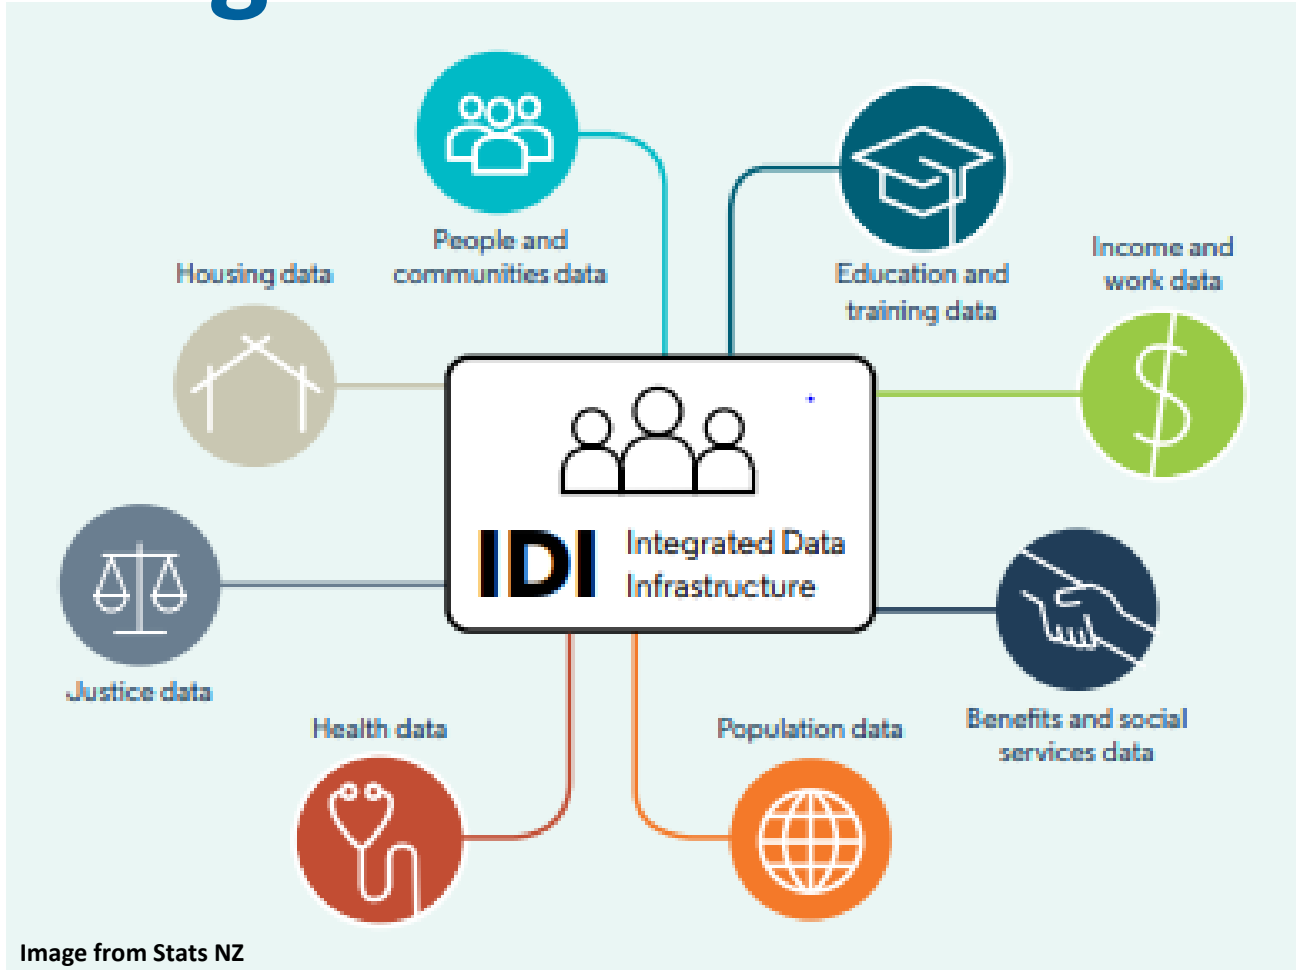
People and communities data

Education and training data

Income and work data

Housing data

IDI Integrated Data Infrastructure

Justice data

Benefits and social services data

Health data

Population data

Image from Stats NZ